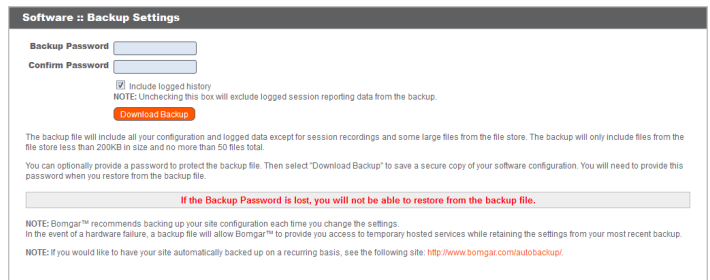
Software :: Backup Settings

Backup Password

Confirm Password

Include logged history

NOTE: Unchecking this box will exclude logged session reporting data from the backup.

Download Backup

The backup file will include all your configuration and logged data except for session recordings and some large files from the file store. The backup will only include files from the file store less than 200KB in size and no more than 50 files total.

You can optionally provide a password to protect the backup file. Then select "Download Backup" to save a secure copy of your software configuration. You will need to provide this password when you restore from the backup file.

If the Backup Password is lost, you will not be able to restore from the backup file.

NOTE: Bomgar™ recommends backing up your site configuration each time you change the settings.
In the event of a hardware failure, a backup file will allow Bomgar™ to provide you access to temporary hosted services while retaining the settings from your most recent backup.

NOTE: If you would like to have your site automatically backed up on a recurring basis, see the following site: http://www.bomgar.com/autobackup/.